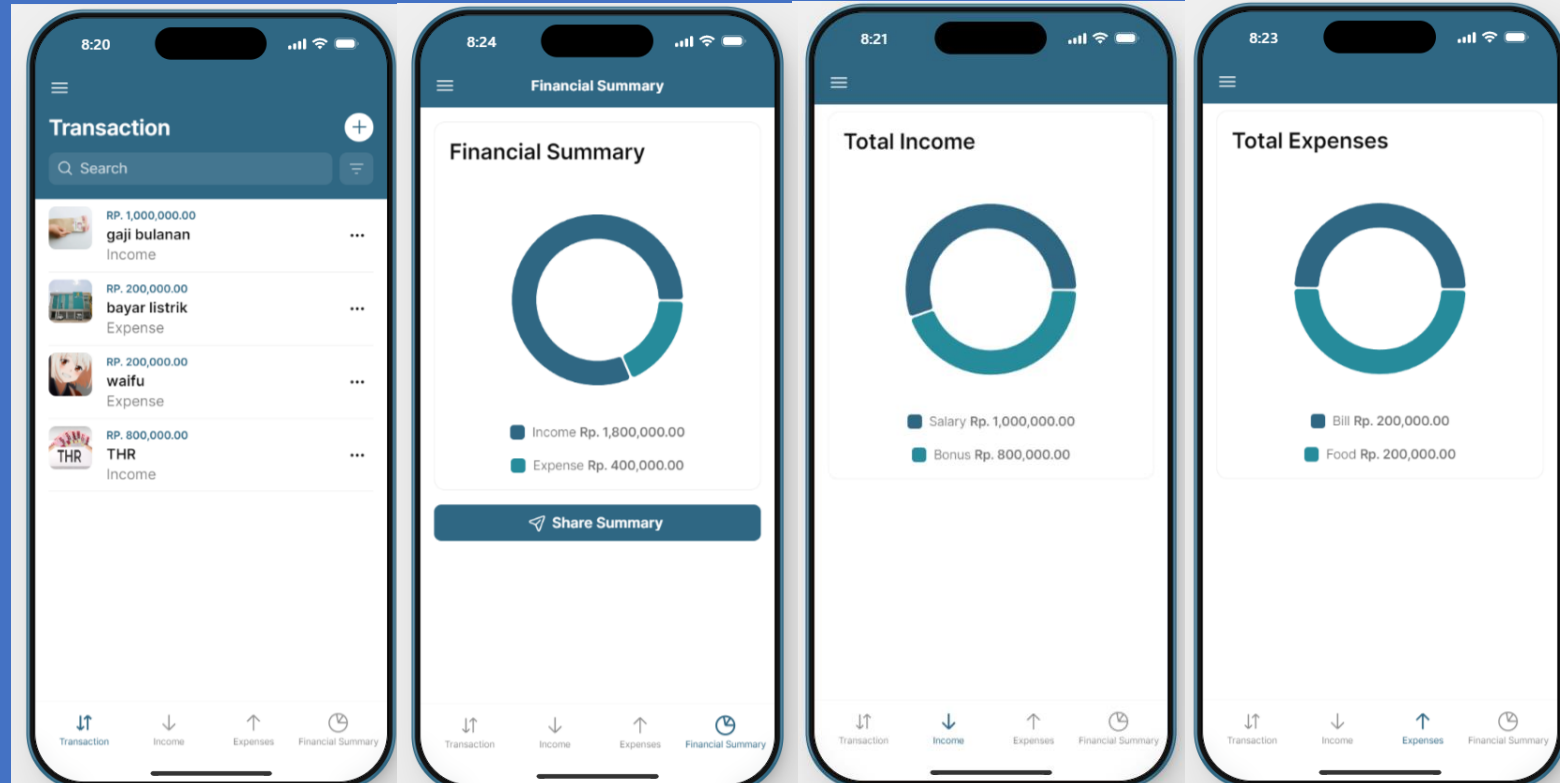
8:20

Transaction

Search

RP. 1,000,000.00
gaji bulanan
Income

RP. 200,000.00
bayar listrik
Expense

RP. 200,000.00
waifu
Expense

RP. 800,000.00
THR
Income

Transaction Income Expenses Financial Summary

8:24

Financial Summary

Financial Summary

Income Rp. 1,800,000.00

Expense Rp. 400,000.00

Share Summary

Transaction Income Expenses Financial Summary

8:21

Total Income

Salary Rp. 1,000,000.00

Bonus Rp. 800,000.00

Transaction Income Expenses Financial Summary

8:23

Total Expenses

Bill Rp. 200,000.00

Food Rp. 200,000.00

Transaction Income Expenses Financial Summary